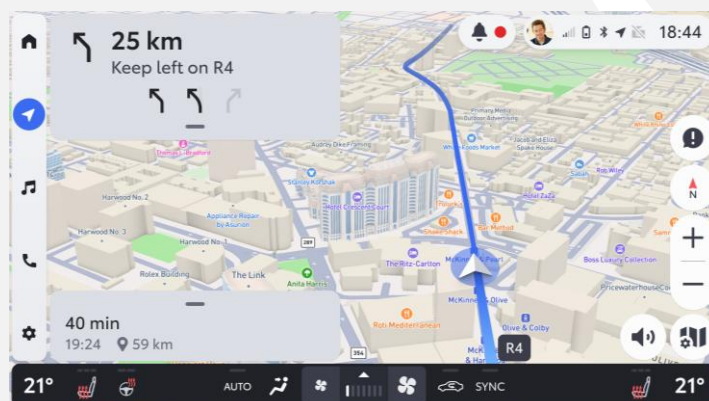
25 km
Keep left on R4

18:44

N

40 min
19:24 59 km

Primary Method
Outdoor Adventure
Jacob and Eliza
Creative Shop
Anytime Brew
Audrey Fine Framing
Themazo Mahogan
Sunny Kodak
Sabah
Bob Wiley
White Suede Rogers
Harwood No. 2
Appliance Repair by Gordon
Harwood No. 3
Harwood No. 1
Hotel Concord Gordon
Snake Shack
Bar Method
The Ritz-Carlton
McKinney's Pearl
Boss Luxury Collection
Pricewaterhouse
Rolex Building
The Link
Anita Harris
McKinney Olive
Rob Mediterranean
Olive & Colby
McK & Har
R4
289
356
Samo

21°
AUTO
SYNC
21°